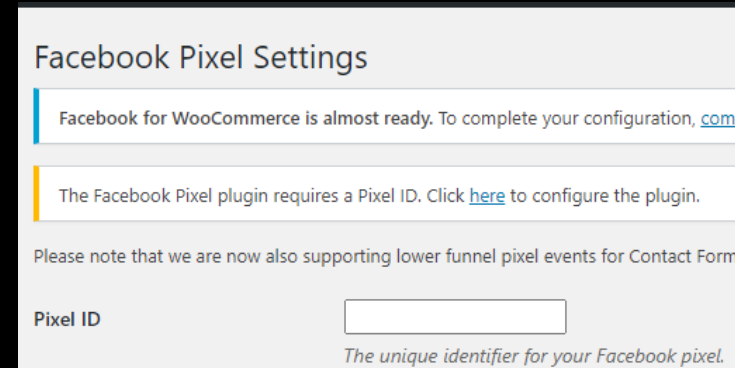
Facebook Pixel Settings

Facebook for WooCommerce is almost ready. To complete your configuration, com

The Facebook Pixel plugin requires a Pixel ID. Click here to configure the plugin.

Please note that we are now also supporting lower funnel pixel events for Contact Form

Pixel ID

The unique identifier for your Facebook pixel.